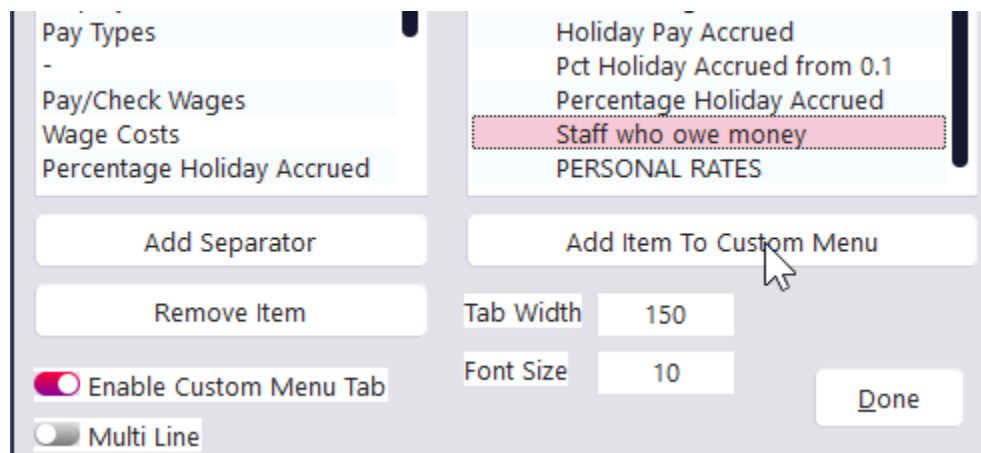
Pay Types
-
Pay/Check Wages
Wage Costs
Percentage Holiday Accrued

Holiday Pay Accrued
Pct Holiday Accrued from 0.1
Percentage Holiday Accrued
Staff who owe money
PERSONAL RATES

Add Separator

Add Item To Custom Menu

Remove Item

Tab Width 150

Font Size 10

Enable Custom Menu Tab

Multi Line

Done